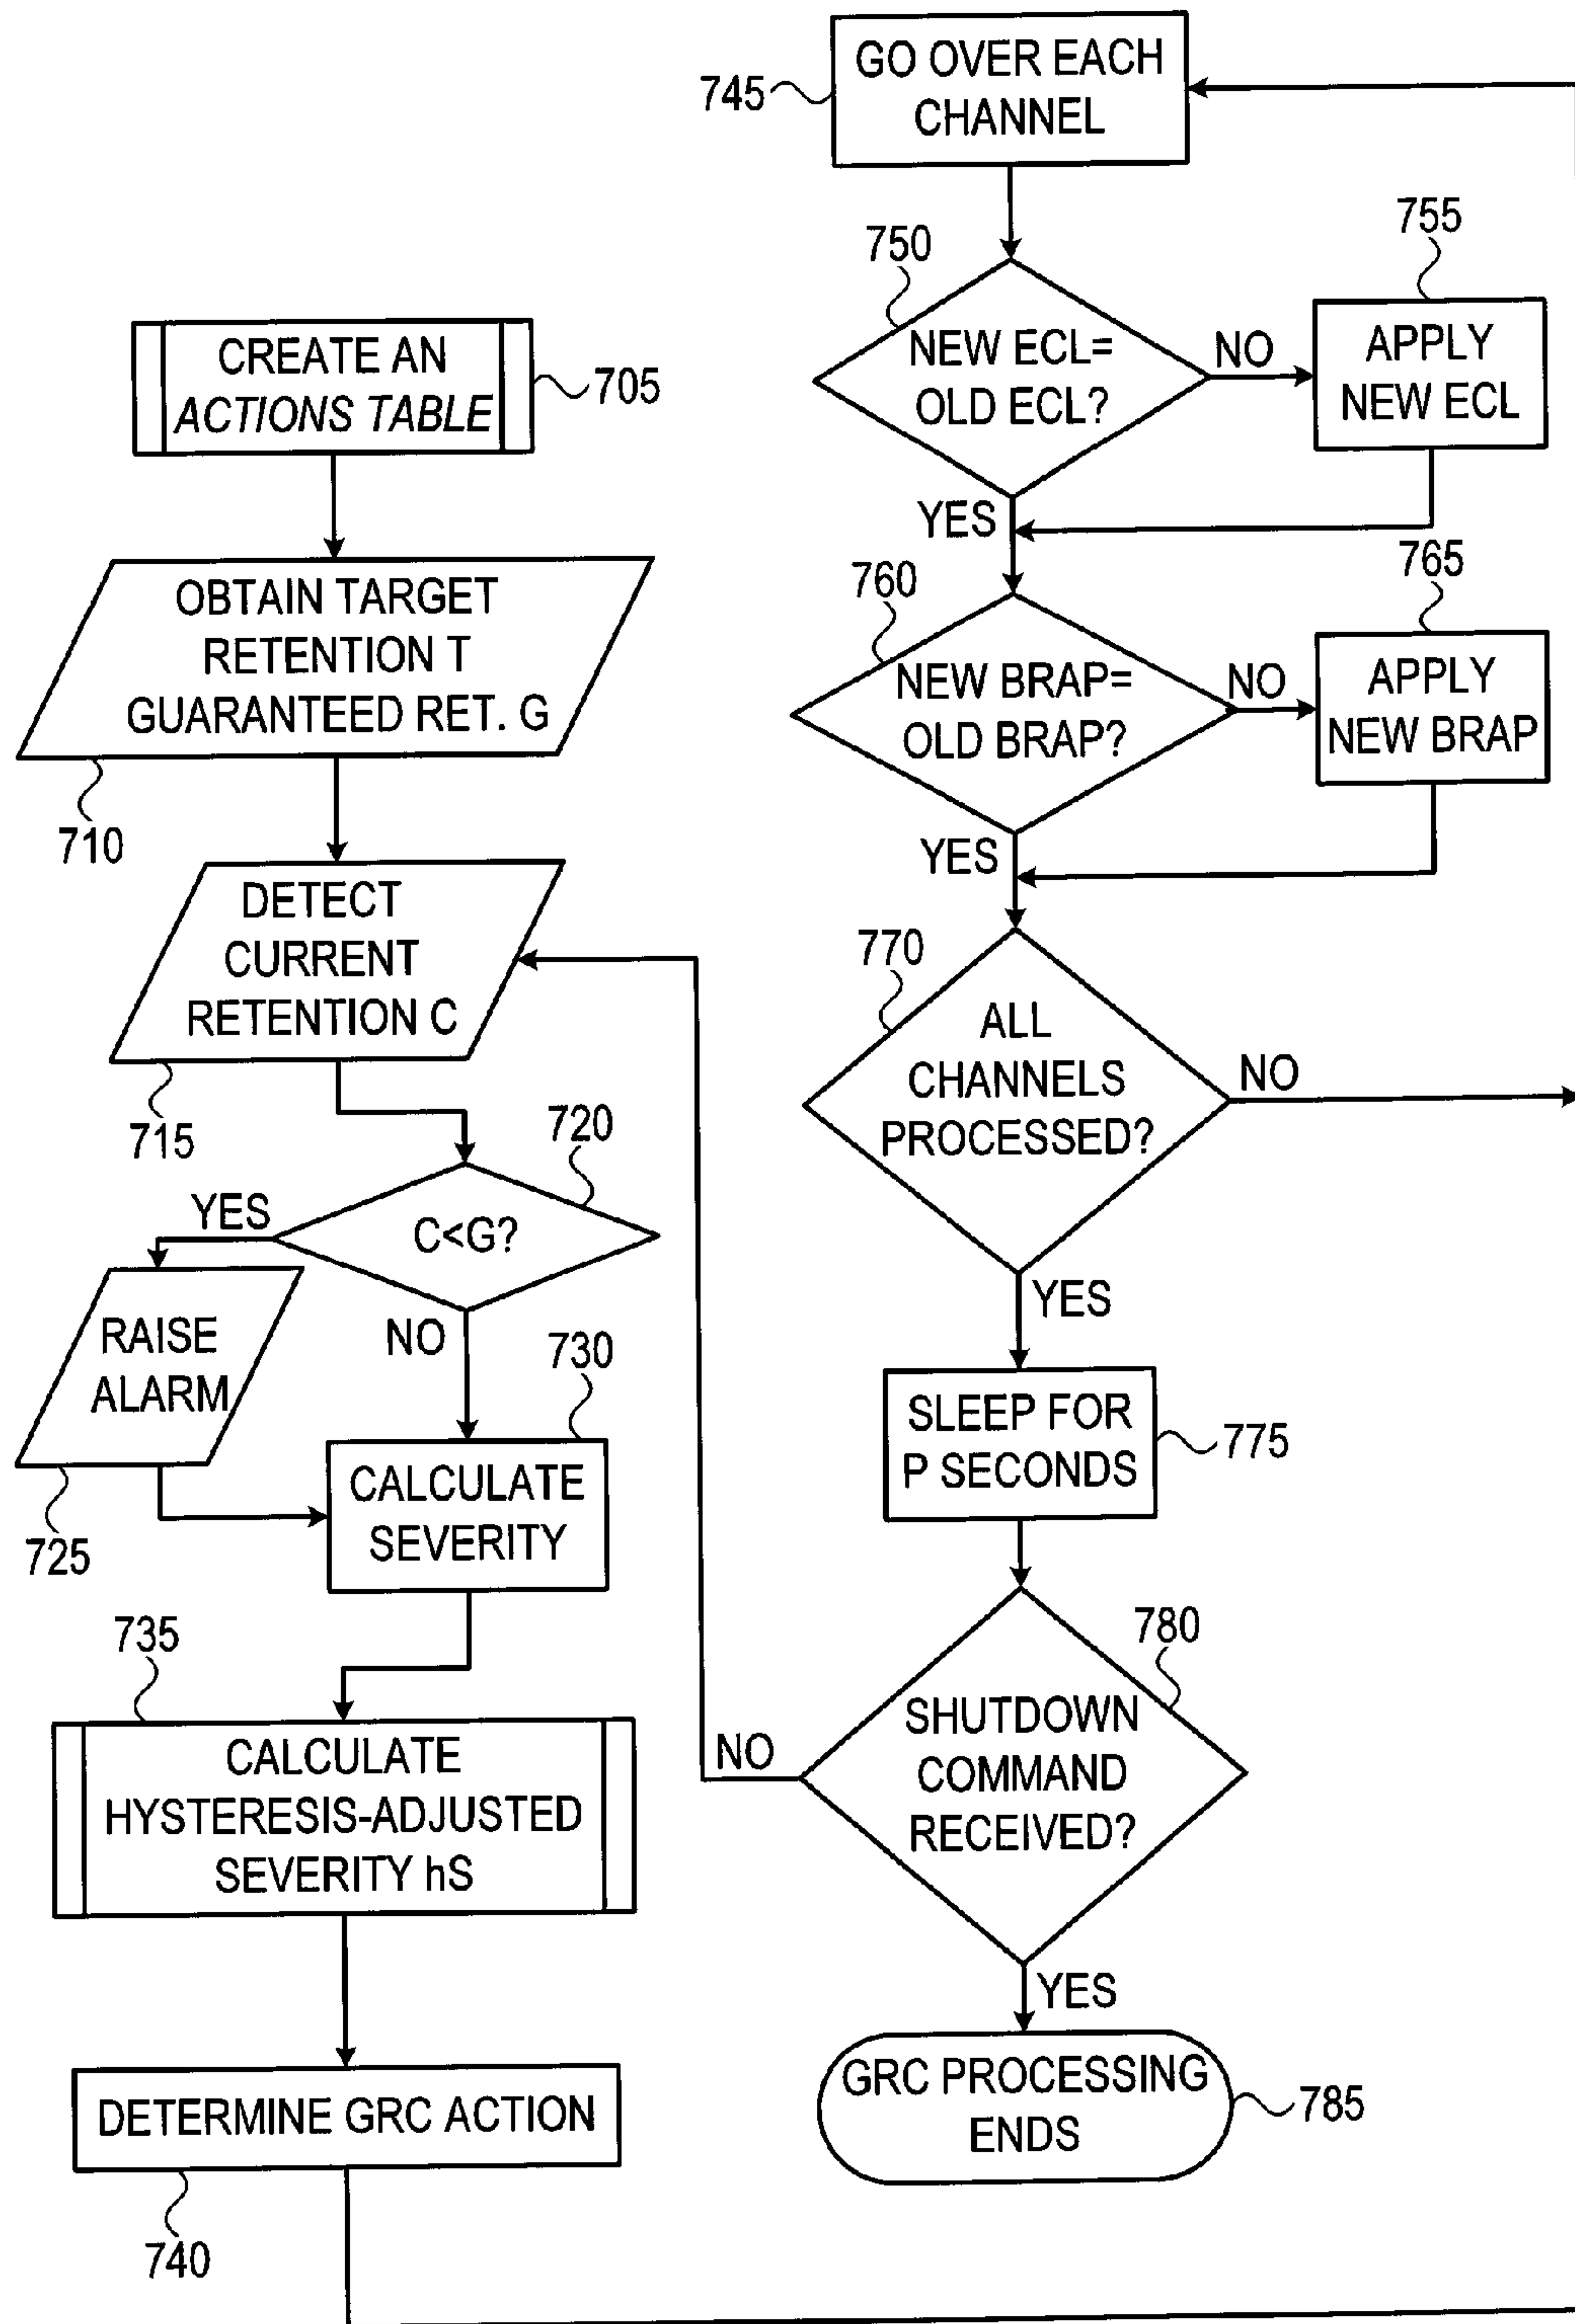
CREATE AN ACTIONS TABLE
705

OBTAIN TARGET RETENTION T GUARANTEED RET. G
710

DETECT CURRENT RETENTION C
715

720
C<G?
YES
NO

RAISE ALARM
725

730
CALCULATE SEVERITY

735
CALCULATE HYSTERESIS-ADJUSTED SEVERITY hS

DETERMINE GRC ACTION
740

745
GO OVER EACH CHANNEL

750
NEW ECL= OLD ECL?
NO
YES

755
APPLY NEW ECL

760
NEW BRAP= OLD BRAP?
NO
YES

765
APPLY NEW BRAP

770
ALL CHANNELS PROCESSED?
NO
YES

SLEEP FOR P SECONDS
775

780
SHUTDOWN COMMAND RECEIVED?
NO
YES

GRC PROCESSING ENDS
785